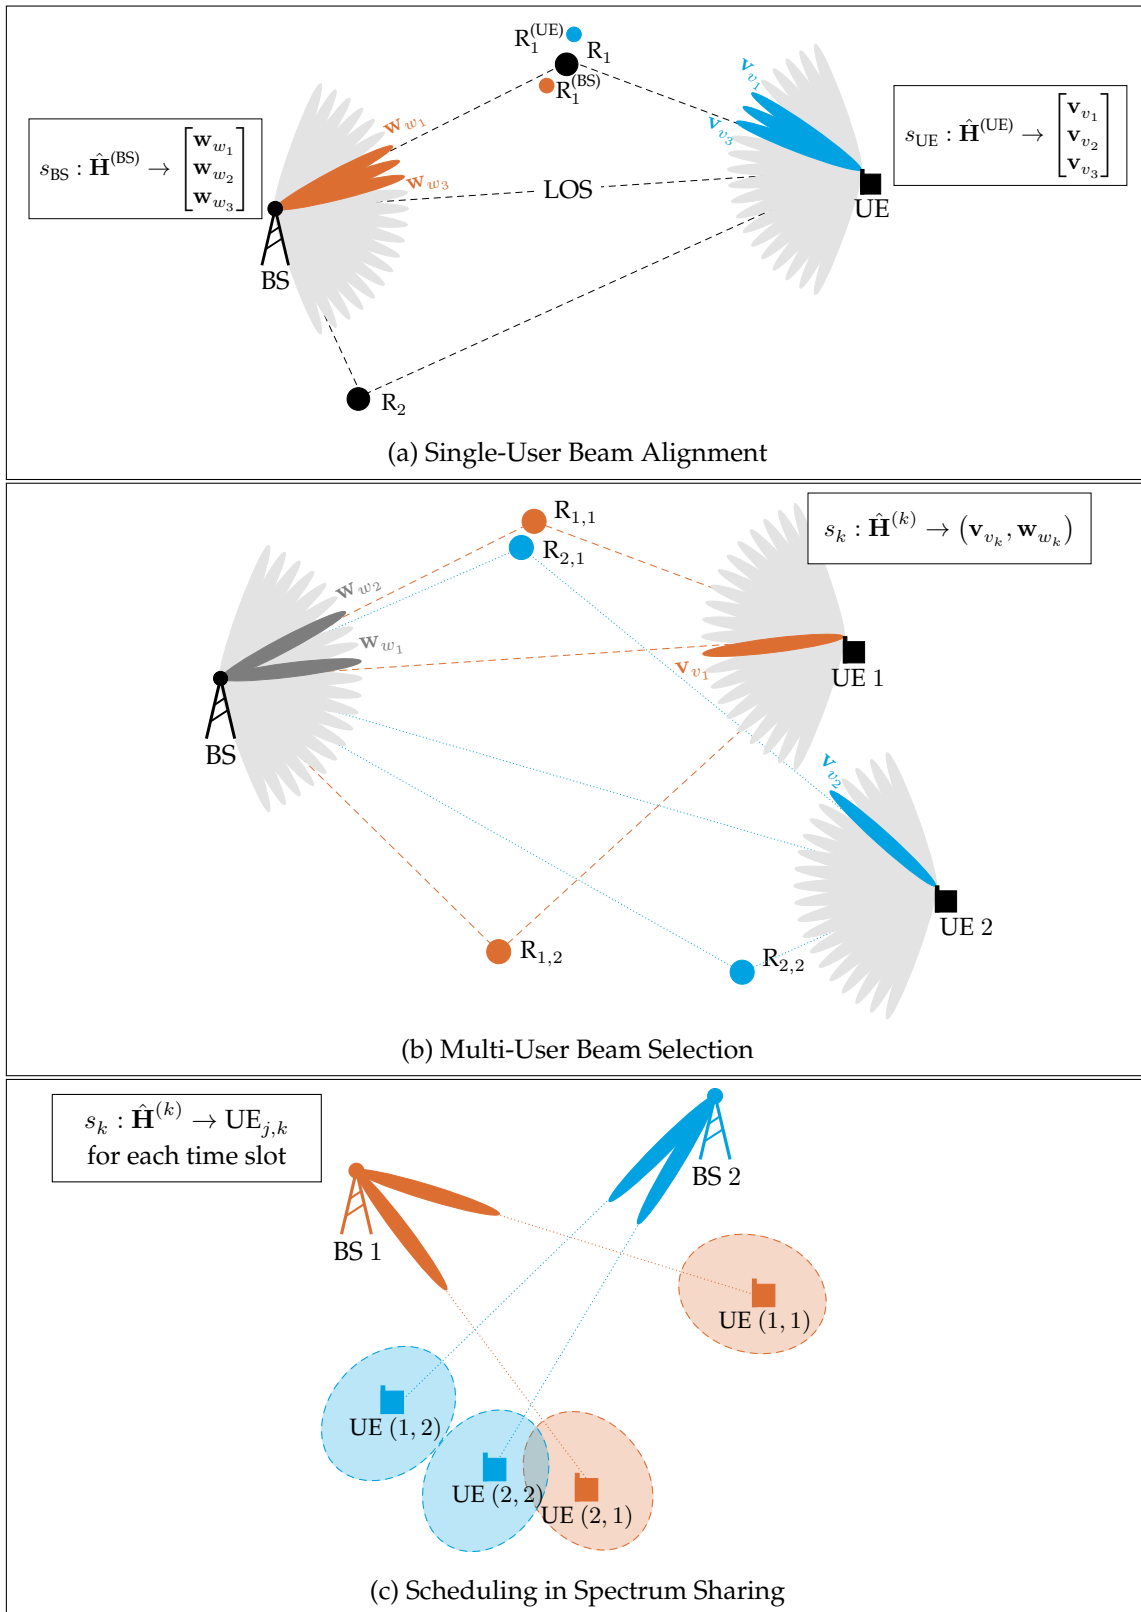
$s_{\text{BS}} : \hat{\mathbf{H}}^{(\text{BS})} \rightarrow \begin{bmatrix} \mathbf{w}_{w_1} \\ \mathbf{w}_{w_2} \\ \mathbf{w}_{w_3} \end{bmatrix}$

$\text{R}_1^{(\text{UE})}$ $\text{R}_1$ $\text{R}_1^{(\text{BS})}$

$\mathbf{w}_{w_1}$ $\mathbf{w}_{w_3}$ LOS $\mathbf{v}_{v_1}$ $\mathbf{v}_{v_3}$

$s_{\text{UE}} : \hat{\mathbf{H}}^{(\text{UE})} \rightarrow \begin{bmatrix} \mathbf{v}_{v_1} \\ \mathbf{v}_{v_2} \\ \mathbf{v}_{v_3} \end{bmatrix}$

BS UE

$\text{R}_2$

(a) Single-User Beam Alignment

$\text{R}_{1,1}$ $\text{R}_{2,1}$

$s_k : \hat{\mathbf{H}}^{(k)} \rightarrow \left(\mathbf{v}_{v_k}, \mathbf{w}_{w_k}\right)$

$\mathbf{w}_{w_2}$ $\mathbf{w}_{w_1}$ $\mathbf{v}_{v_1}$ UE 1

BS

$\mathbf{v}_{v_2}$

UE 2

$\text{R}_{1,2}$ $\text{R}_{2,2}$

(b) Multi-User Beam Selection

$s_k : \hat{\mathbf{H}}^{(k)} \rightarrow \text{UE}_{j,k}$
for each time slot

BS 2

BS 1

UE $(1, 1)$

UE $(1, 2)$

UE $(2, 2)$

UE $(2, 1)$

(c) Scheduling in Spectrum Sharing